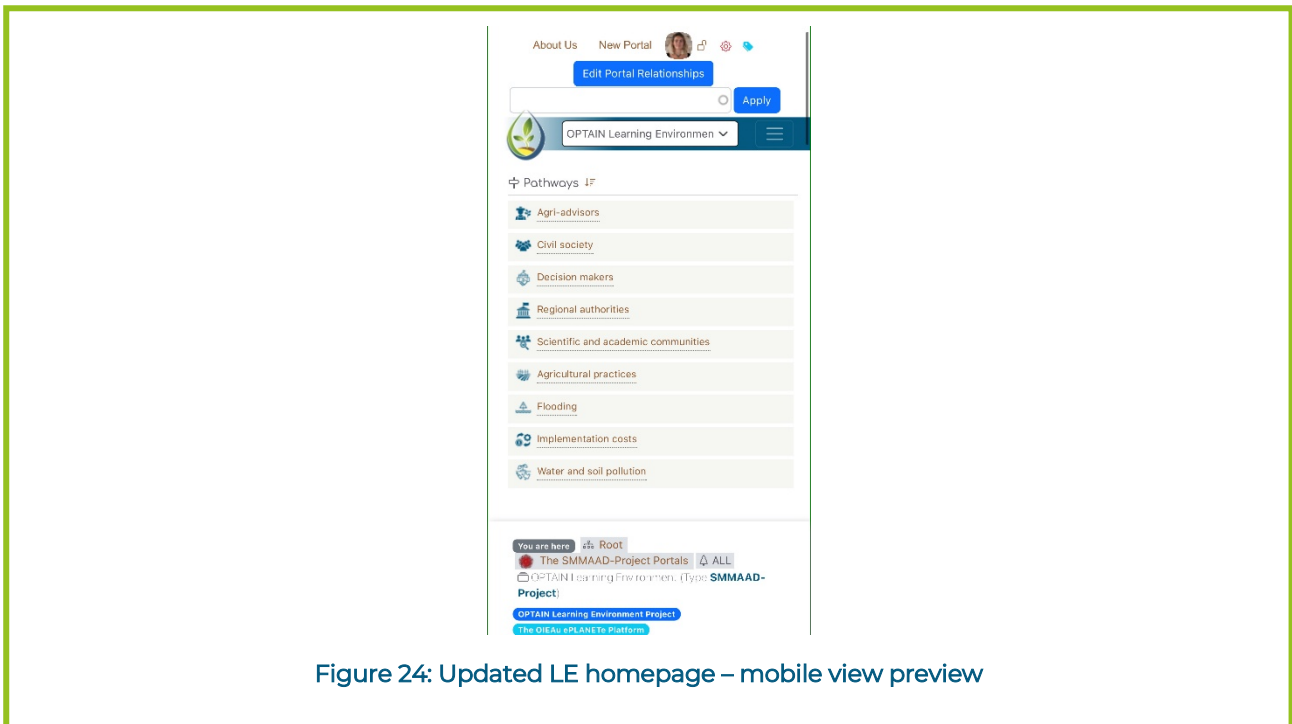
About Us New Portal

Edit Portal Relationships

Apply

OPTAIN Learning Environmen

Pathways

Agri-advisors

Civil society

Decision makers

Regional authorities

Scientific and academic communities

Agricultural practices

Flooding

Implementation costs

Water and soil pollution

You are here Root

The SMMAAD-Project Portals ALL

OPTAIN Learning Environmen. (Type SMMAAD-Project)

OPTAIN Learning Environment Project

The OIEAu ePLANETe Platform

Figure 24: Updated LE homepage – mobile view preview